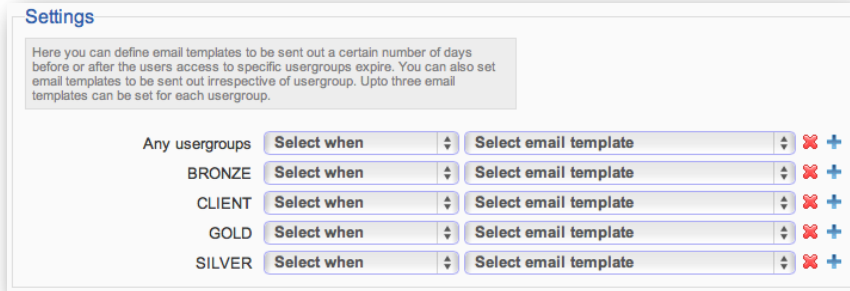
Settings

Here you can define email templates to be sent out a certain number of days before or after the users access to specific usergroups expire. You can also set email templates to be sent out irrespective of usergroup. Upto three email templates can be set for each usergroup.

| | | |
|---|---|---|
| Any usergroups | Select when | Select email template |
| BRONZE | Select when | Select email template |
| CLIENT | Select when | Select email template |
| GOLD | Select when | Select email template |
| SILVER | Select when | Select email template |